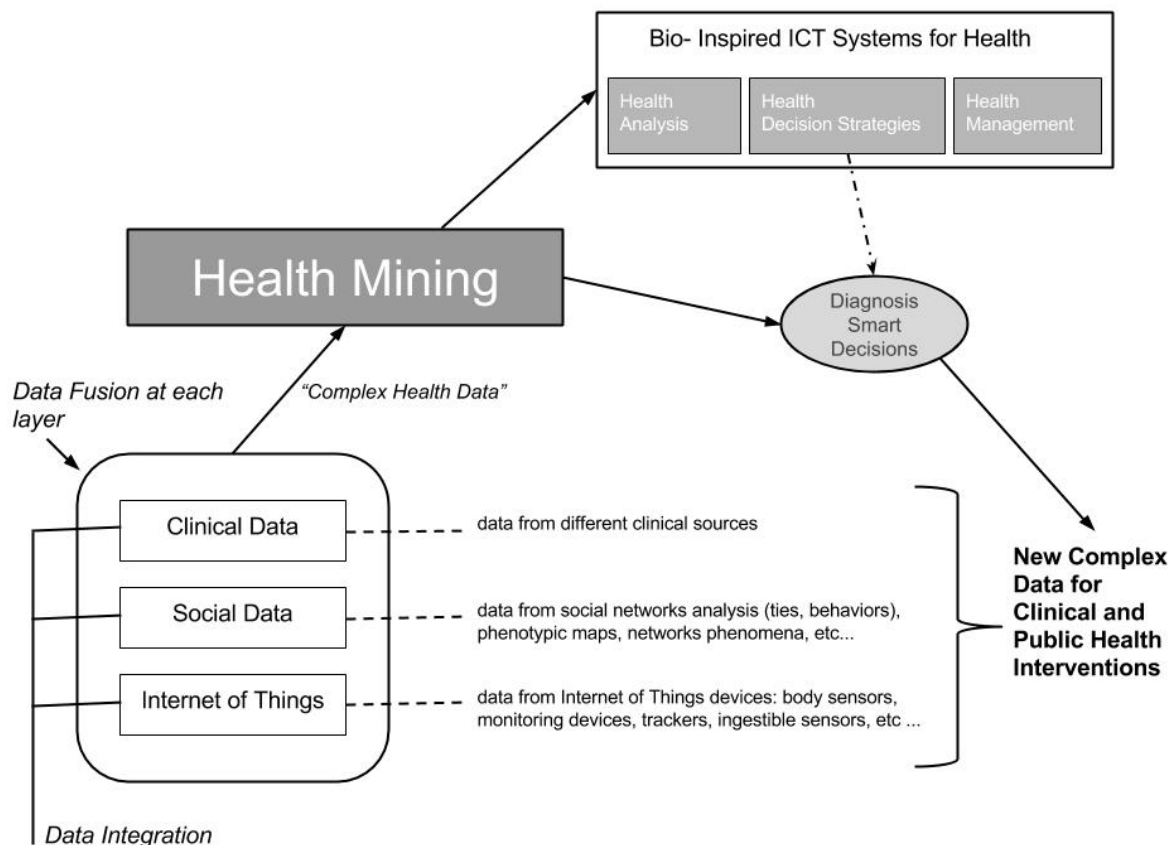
Bio- Inspired ICT Systems for Health

Health Analysis

Health Decision Strategies

Health Management

Health Mining

Diagnosis Smart Decisions

Data Fusion at each layer

"Complex Health Data"

Clinical Data

data from different clinical sources

Social Data

data from social networks analysis (ties, behaviors), phenotypic maps, networks phenomena, etc...

Internet of Things

data from Internet of Things devices: body sensors, monitoring devices, trackers, ingestible sensors, etc ...

New Complex Data for Clinical and Public Health Interventions

Data Integration